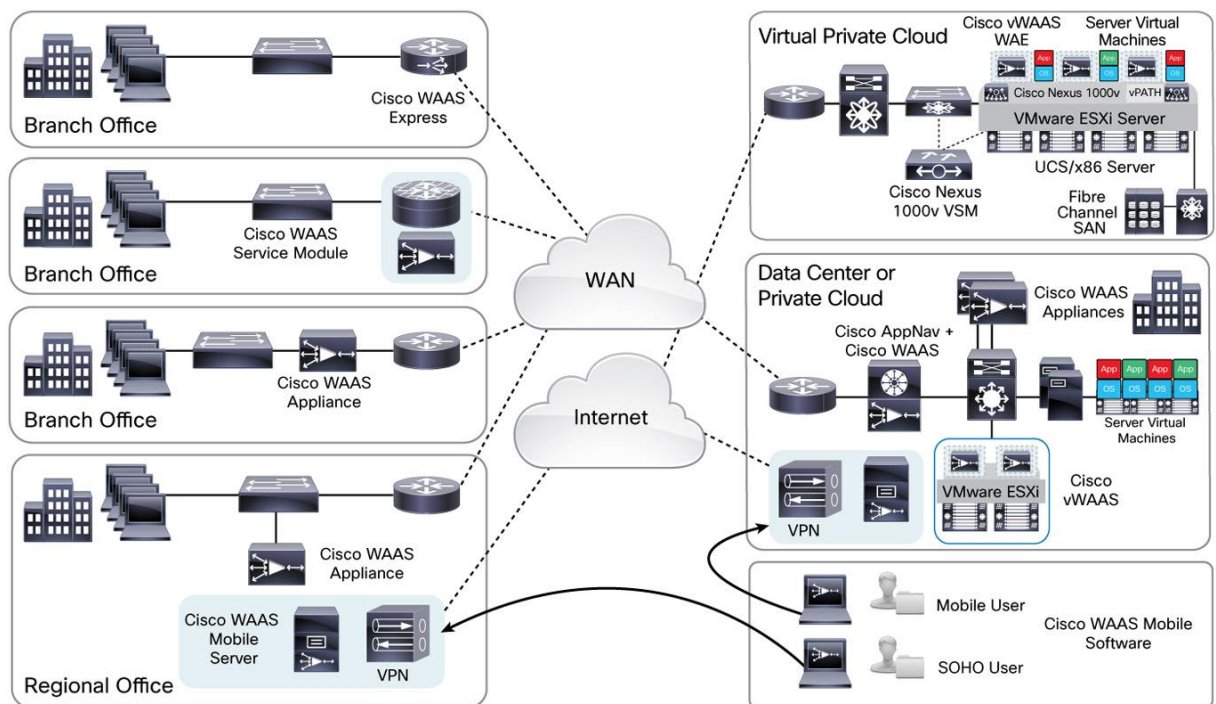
Cisco WAAS Express

Branch Office

Cisco WAAS Service Module

Branch Office

Cisco WAAS Appliance

Branch Office

Cisco WAAS Appliance

Cisco WAAS Mobile Server

VPN

Regional Office

WAN

Internet

Virtual Private Cloud

Cisco vWAAS WAE

Server Virtual Machines

App OS

App OS

App OS

Cisco Nexus 1000v

vPATH

VMware ESXi Server

UCS/x86 Server

Cisco Nexus 1000v VSM

Fibre Channel SAN

Data Center or Private Cloud

Cisco WAAS Appliances

Cisco AppNav + Cisco WAAS

App OS

App OS

App OS

App OS

Server Virtual Machines

VPN

VMware ESXi

Cisco vWAAS

Mobile User

SOHO User

Cisco WAAS Mobile Software